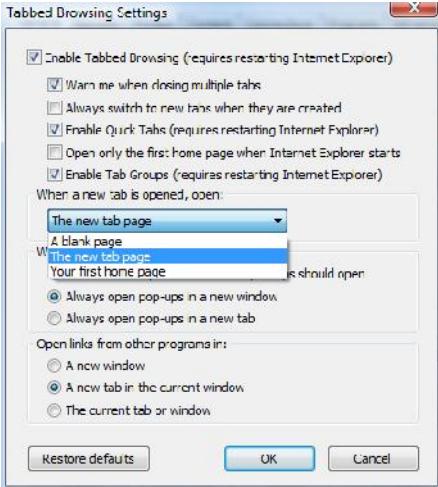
Tabbed Browsing Settings

Enable Tabbed Browsing (requires restarting Internet Explorer)

Warn me when closing multiple tabs

Always switch to new tabs when they are created

Enable Quick Tabs (requires restarting Internet Explorer)

Open only the first home page when Internet Explorer starts

Enable Tab Groups (requires restarting Internet Explorer)

When a new tab is opened, open:

The new tab page

A blank page
The new tab page
Your first home page

W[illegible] s should open

Always open pop-ups in a new window

Always open pop-ups in a new tab

Open links from other programs in:

A new window

A new tab in the current window

The current tab or window

Restore defaults

OK

Cancel